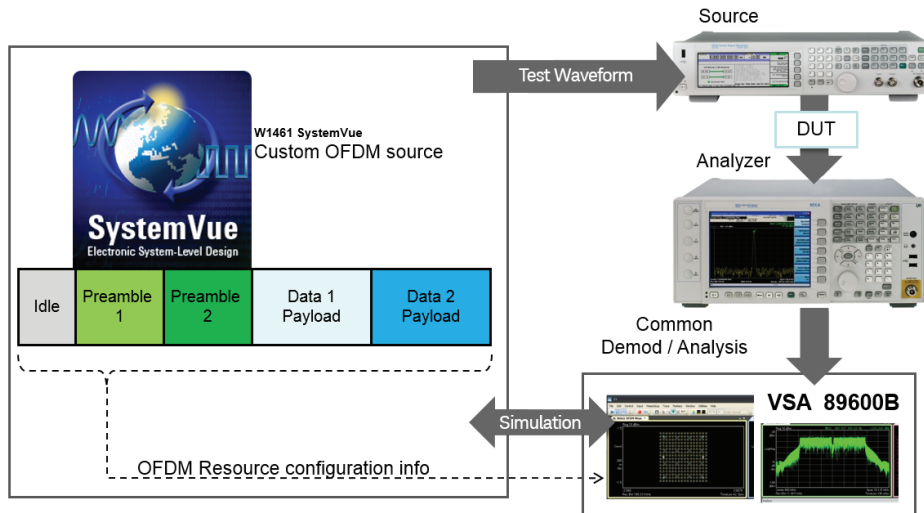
Source

Test Waveform

W1461 SystemVue
Custom OFDM source

SystemVue
Electronic System-Level Design

DUT

Analyzer

| Idle | Preamble 1 | Preamble 2 | Data 1 Payload | Data 2 Payload |
|---|---|---|---|---|

Common
Demod / Analysis

Simulation

VSA 89600B

OFDM Resource configuration info